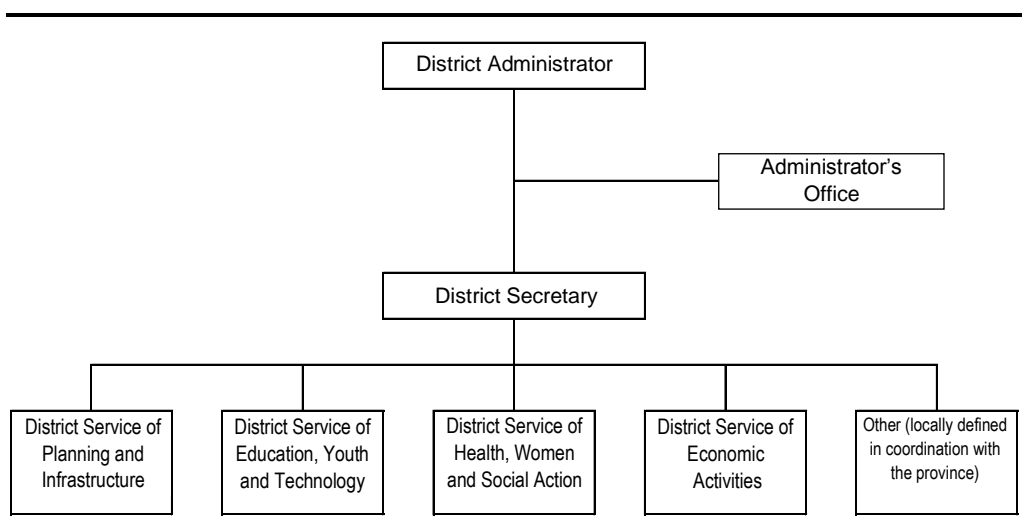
District Administrator

Administrator's Office

District Secretary

District Service of Planning and Infrastructure

District Service of Education, Youth and Technology

District Service of Health, Women and Social Action

District Service of Economic Activities

Other (locally defined in coordination with the province)